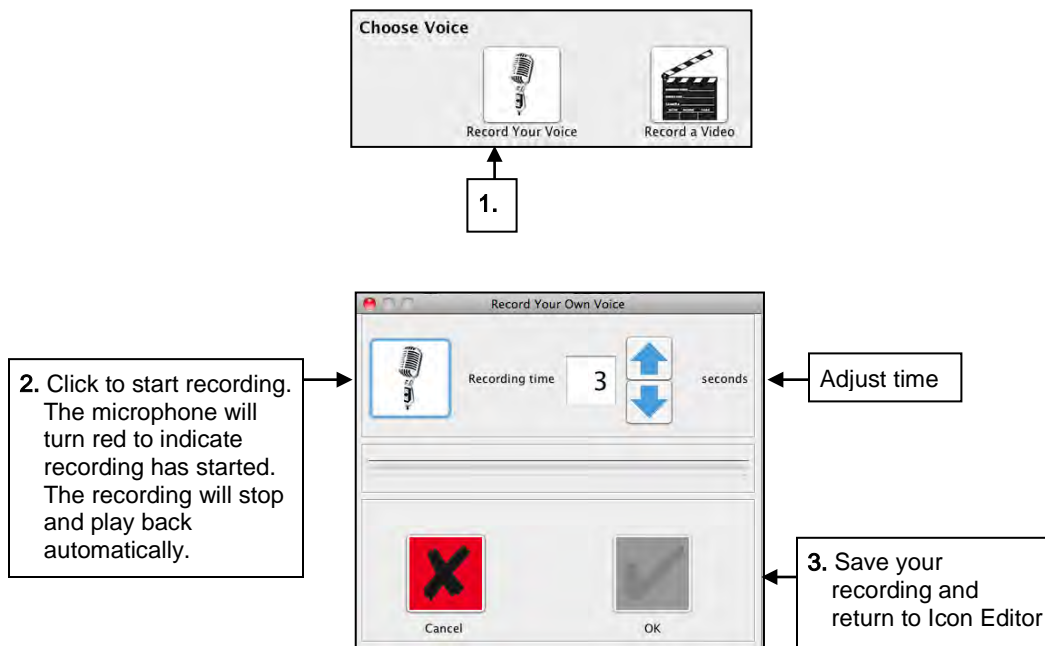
Choose Voice

Record Your Voice

Record a Video

1.

Record Your Own Voice

2. Click to start recording. The microphone will turn red to indicate recording has started. The recording will stop and play back automatically.

Recording time 3 seconds

Adjust time

Cancel

OK

3. Save your recording and return to Icon Editor